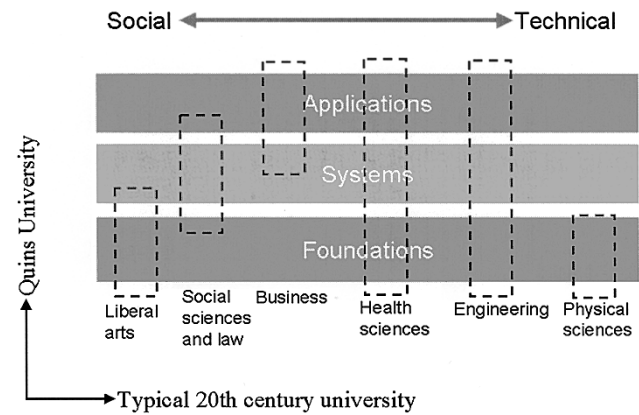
Social Technical

Applications

Systems

Foundations

Quins University

Liberal arts

Social sciences and law

Business

Health sciences

Engineering

Physical sciences

Typical 20th century university